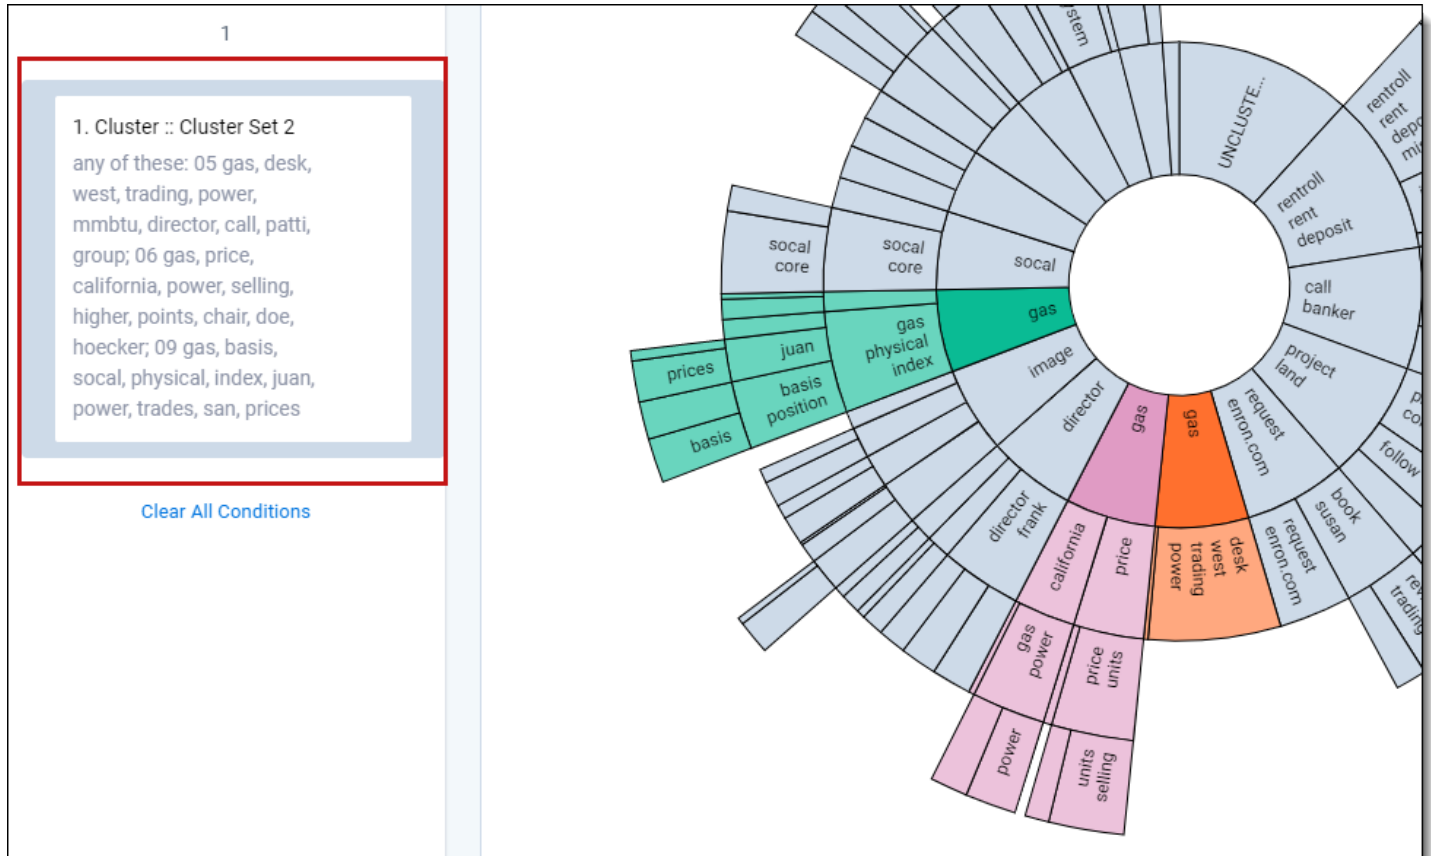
1

1. Cluster :: Cluster Set 2

any of these: 05 gas, desk, west, trading, power, mmbtu, director, call, patti, group; 06 gas, price, california, power, selling, higher, points, chair, doe, hoecker; 09 gas, basis, socal, physical, index, juan, power, trades, san, prices

Clear All Conditions

stem
UNCLUSTE...
rentroll rent depo mi
rentroll rent deposit
call banker
project land
follow
book susan
request enron.com
request enron.com
trading
socal core
socal core
socal
gas
gas physical index
juan
basis position
prices
basis
image
director
director frank
gas
gas
california
price
desk west trading power
gas power
price units
power
units selling